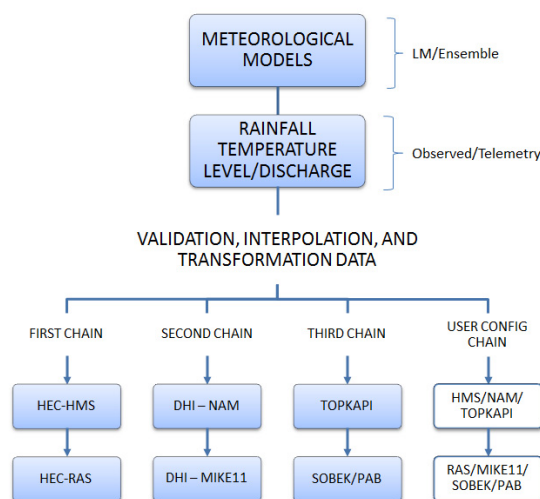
METEOROLOGICAL MODELS

LM/Ensemble

RAINFALL TEMPERATURE LEVEL/DISCHARGE

Observed/Telemetry

VALIDATION, INTERPOLATION, AND TRANSFORMATION DATA

FIRST CHAIN

SECOND CHAIN

THIRD CHAIN

USER CONFIG CHAIN

HEC-HMS

DHI – NAM

TOPKAPI

HMS/NAM/ TOPKAPI

HEC-RAS

DHI – MIKE11

SOBEK/PAB

RAS/MIKE11/ SOBEK/PAB